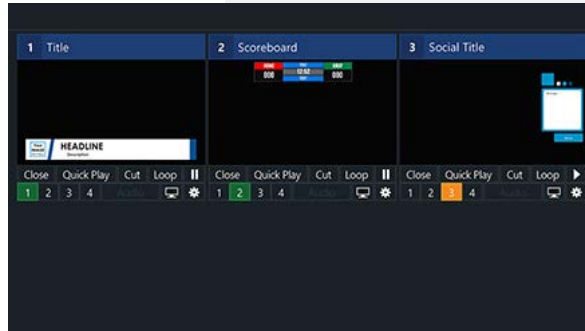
1 Title

HEADLINE
Description

Close Quick Play Cut Loop
1 2 3 4 Audio

2 Scoreboard

HOME AWAY
000 12:52 000

Close Quick Play Cut Loop
1 2 3 4 Audio

3 Social Title

Close Quick Play Cut Loop
1 2 3 4 Audio